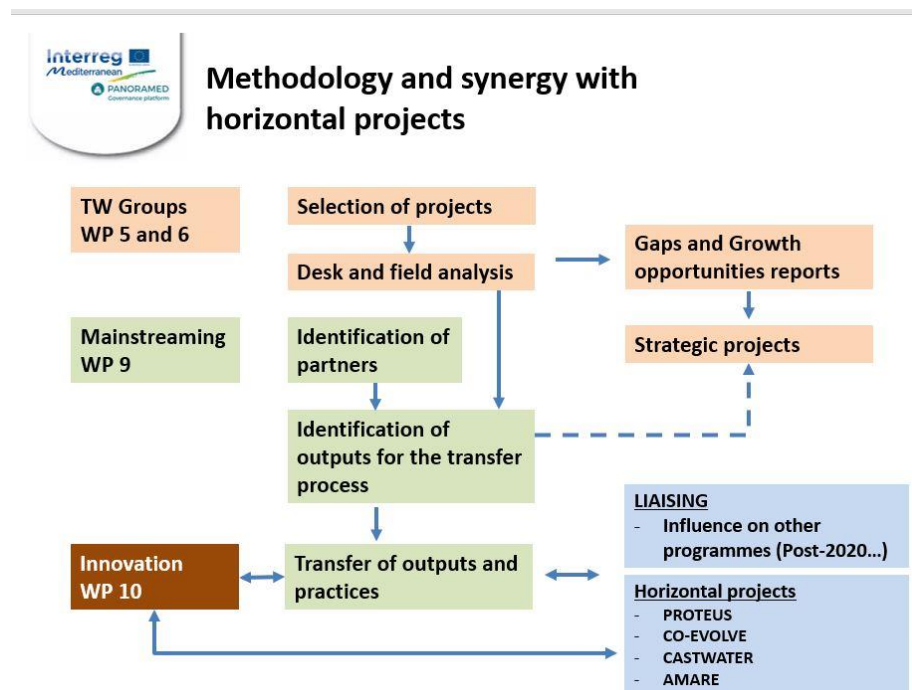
Interreg
Mediterranean
PANORAMED
Governance platform

Methodology and synergy with horizontal projects

TW Groups
WP 5 and 6

Selection of projects

Desk and field analysis

Gaps and Growth opportunities reports

Strategic projects

Mainstreaming
WP 9

Identification of partners

Identification of outputs for the transfer process

LIAISING
- Influence on other programmes (Post-2020…)

Innovation
WP 10

Transfer of outputs and practices

Horizontal projects
- PROTEUS
- CO-EVOLVE
- CASTWATER
- AMARE